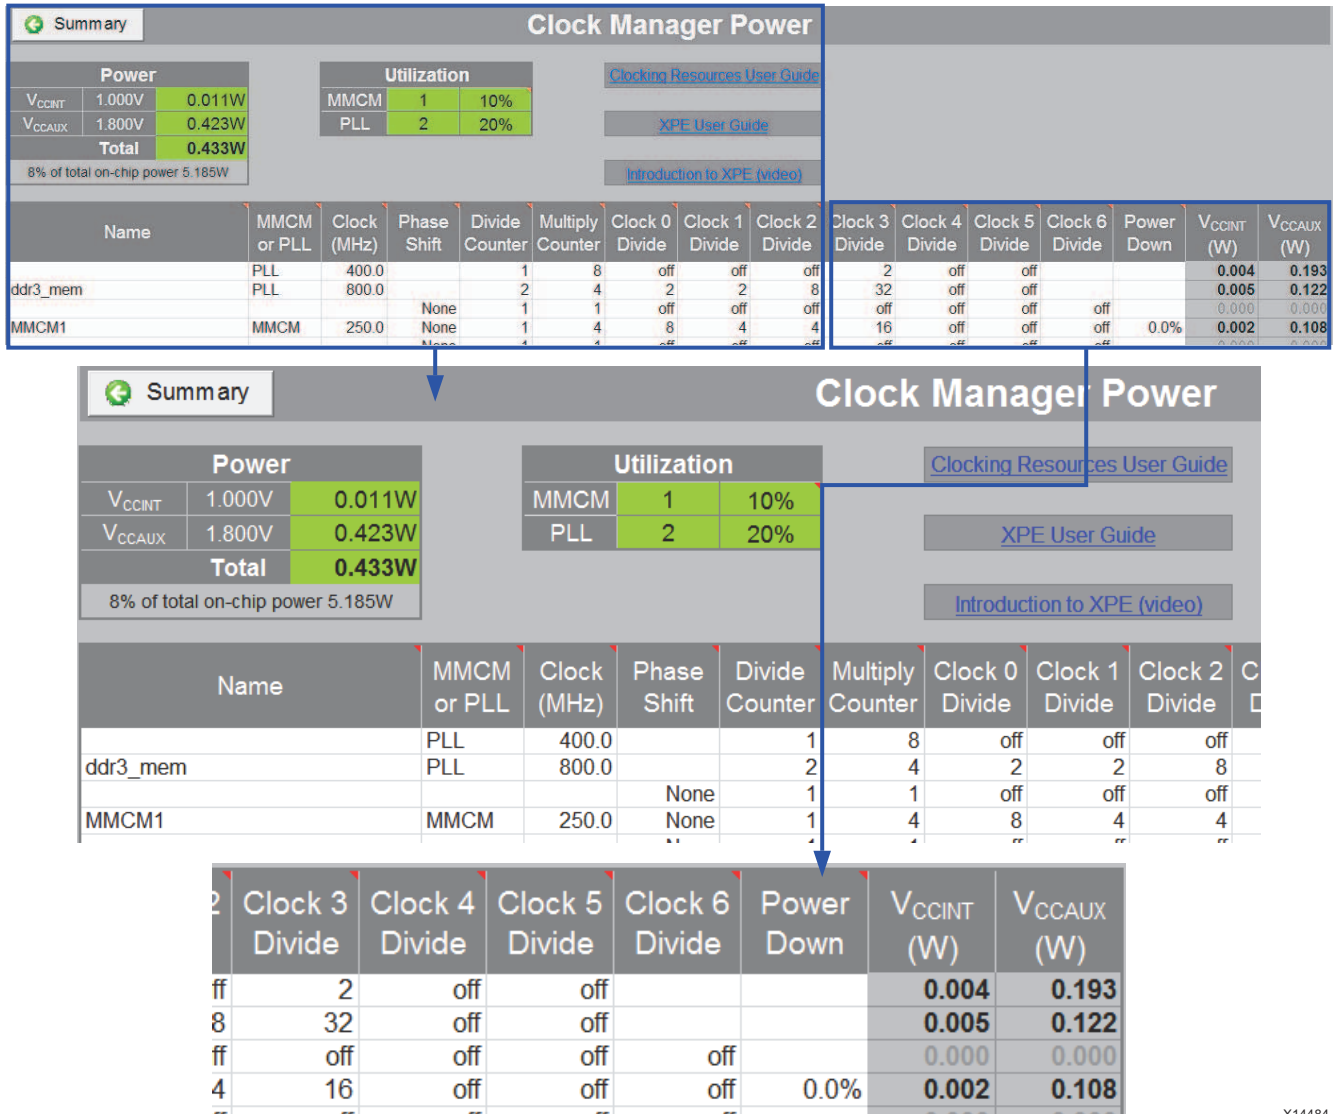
Summary

Clock Manager Power

| Power | | |
|---|---|---|
| $V_{CCINT}$ | 1.000V | 0.011W |
| $V_{CCAUX}$ | 1.800V | 0.423W |
| | Total | 0.433W |

8% of total on-chip power 5.185W

| Utilization | | |
|---|---|---|
| MMCM | 1 | 10% |
| PLL | 2 | 20% |

Clocking Resources User Guide

XPE User Guide

Introduction to XPE (video)

| Name | MMCM or PLL | Clock (MHz) | Phase Shift | Divide Counter | Multiply Counter | Clock 0 Divide | Clock 1 Divide | Clock 2 Divide | Clock 3 Divide | Clock 4 Divide | Clock 5 Divide | Clock 6 Divide | Power Down | $V_{CCINT}$ (W) | $V_{CCAUX}$ (W) |
|---|---|---|---|---|---|---|---|---|---|---|---|---|---|---|---|
| | PLL | 400.0 | | 1 | 8 | off | off | off | 2 | off | off | | | 0.004 | 0.193 |
| ddr3_mem | PLL | 800.0 | | 2 | 4 | 2 | 2 | 8 | 32 | off | off | | | 0.005 | 0.122 |
| | | | None | 1 | 1 | off | off | off | off | off | off | off | | 0.000 | 0.000 |
| MMCM1 | MMCM | 250.0 | None | 1 | 4 | 8 | 4 | 4 | 16 | off | off | off | 0.0% | 0.002 | 0.108 |

X14484